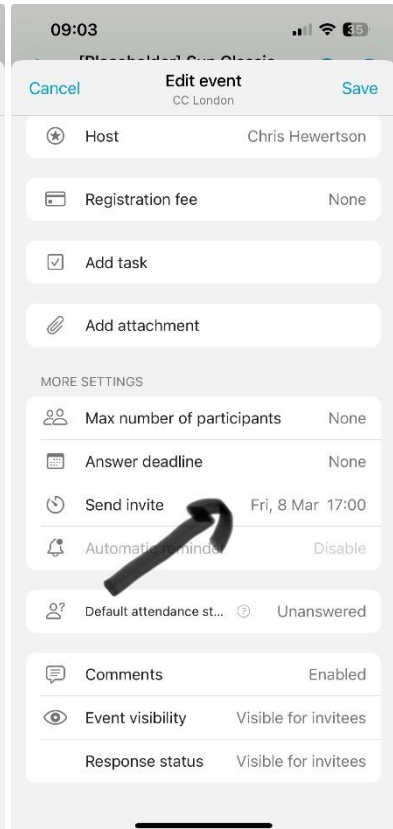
09:03

35

[Placeholder] Cun Classic

Cancel

Edit event

CC London

Save

Host

Chris Hewertson

Registration fee

None

Add task

Add attachment

MORE SETTINGS

Max number of participants

None

Answer deadline

None

Send invite

Fri, 8 Mar 17:00

Automatic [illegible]inder

Disable

Default attendance st...

Unanswered

Comments

Enabled

Event visibility

Visible for invitees

Response status

Visible for invitees